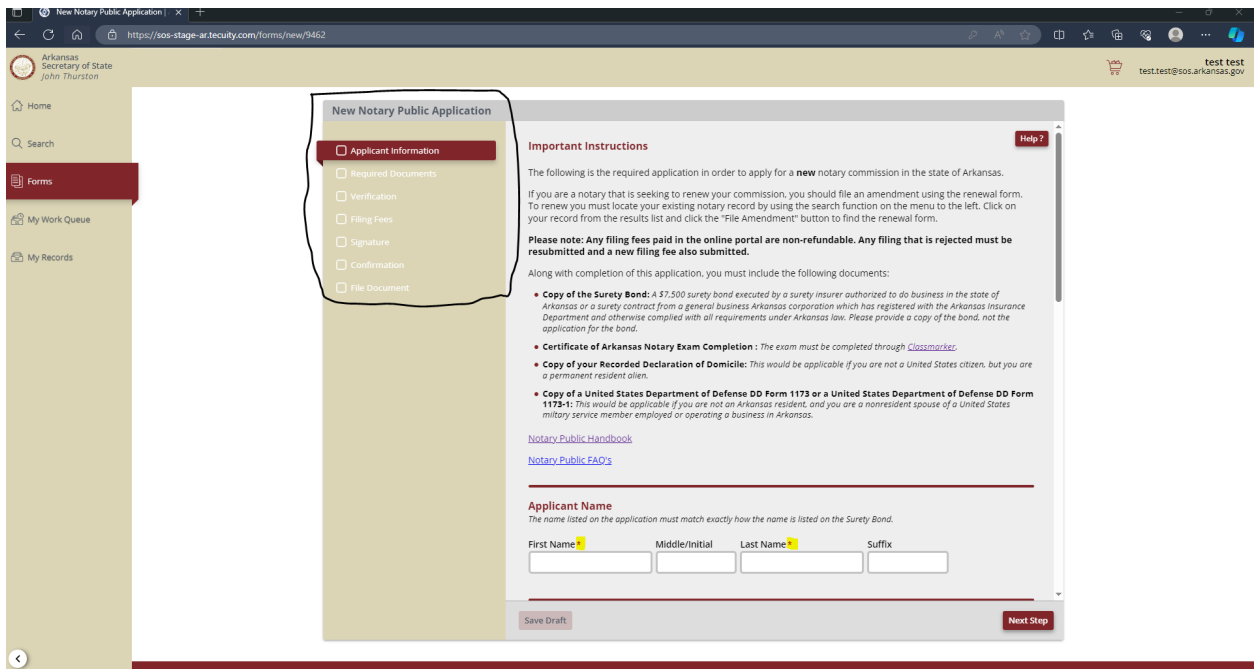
New Notary Public Application | ×

https://sos-stage-ar.tecuity.com/forms/new/9462

Arkansas
Secretary of State
John Thurston

test test
test.test@sos.arkansas.gov

Home

Search

Forms

My Work Queue

My Records

New Notary Public Application

Applicant Information

Required Documents

Verification

Filing Fees

Signature

Confirmation

File Document

Help ?

Important Instructions

The following is the required application in order to apply for a **new** notary commission in the state of Arkansas.

If you are a notary that is seeking to renew your commission, you should file an amendment using the renewal form. To renew you must locate your existing notary record by using the search function on the menu to the left. Click on your record from the results list and click the "File Amendment" button to find the renewal form.

**Please note: Any filing fees paid in the online portal are non-refundable. Any filing that is rejected must be resubmitted and a new filing fee also submitted.**

Along with completion of this application, you must include the following documents:

- **Copy of the Surety Bond:** A $7,500 surety bond executed by a surety insurer authorized to do business in the state of Arkansas or a surety contract from a general business Arkansas corporation which has registered with the Arkansas Insurance Department and otherwise complied with all requirements under Arkansas law. Please provide a copy of the bond, not the application for the bond.
- **Certificate of Arkansas Notary Exam Completion :** The exam must be completed through Classmarker.
- **Copy of your Recorded Declaration of Domicile:** This would be applicable if you are not a United States citizen, but you are a permanent resident alien.
- **Copy of a United States Department of Defense DD Form 1173 or a United States Department of Defense DD Form 1173-1:** This would be applicable if you are not an Arkansas resident, and you are a nonresident spouse of a United States military service member employed or operating a business in Arkansas.

Notary Public Handbook

Notary Public FAQ's

Applicant Name
The name listed on the application must match exactly how the name is listed on the Surety Bond.

First Name *
Middle/Initial
Last Name *
Suffix

Save Draft

Next Step